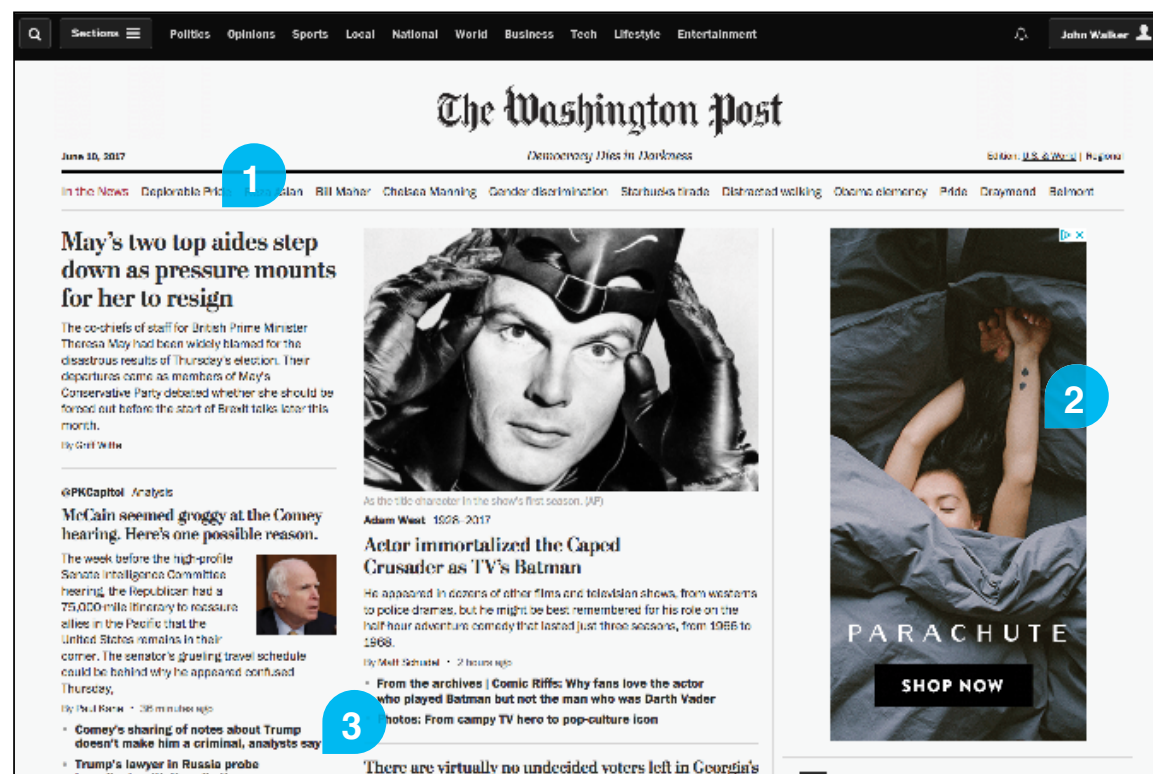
Sections Politics Opinions Sports Local National World Business Tech Lifestyle Entertainment John Walker

The Washington Post

June 10, 2017 Democracy Dies in Darkness Edition: U.S. & World | Regional

In the News Deplorable Pride 1 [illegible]sian Bill Maher Chelsea Manning Gender discrimination Starbucks tirade Distracted walking Obama clemency Pride Draymond Belmont

May's two top aides step down as pressure mounts for her to resign

The co-chiefs of staff for British Prime Minister Theresa May had been widely blamed for the disastrous results of Thursday's election. Their departures come as members of May's Conservative Party debated whether she should be forced out before the start of Brexit talks later this month.

By Griff Witte

@PKCapitol Analysis

McCain seemed groggy at the Comey hearing. Here's one possible reason.

The week before the high-profile Senate Intelligence Committee hearing, the Republican had a 75,000-mile itinerary to reassure allies in the Pacific that the United States remains in their corner. The senator's grueling travel schedule could be behind why he appeared confused Thursday.

By Paul Kane • 38 minutes ago

• Comey's sharing of notes about Trump doesn't make him a criminal, analysts say

• Trump's lawyer in Russia probe

As the title character in the show's first season. (AP)

Adam West 1928–2017

Actor immortalized the Caped Crusader as TV's Batman

He appeared in dozens of other films and television shows, from westerns to police dramas, but he might be best remembered for his role on the half-hour adventure comedy that lasted just three seasons, from 1966 to 1968.

By Matt Schudel • 2 hours ago

• From the archives | Comic Riffs: Why fans love the actor who played Batman but not the man who was Darth Vader

• Photos: From campy TV hero to pop-culture icon

3

There are virtually no undecided voters left in Georgia's

2

PARACHUTE

SHOP NOW